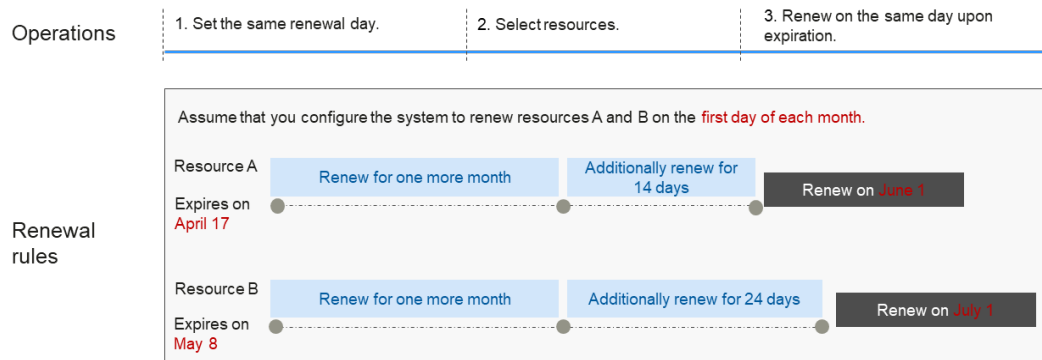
Operations

1. Set the same renewal day.

2. Select resources.

3. Renew on the same day upon expiration.

Renewal rules

Assume that you configure the system to renew resources A and B on the first day of each month.

Resource A

Expires on April 17

Renew for one more month

Additionally renew for 14 days

Renew on June 1

Resource B

Expires on May 8

Renew for one more month

Additionally renew for 24 days

Renew on July 1